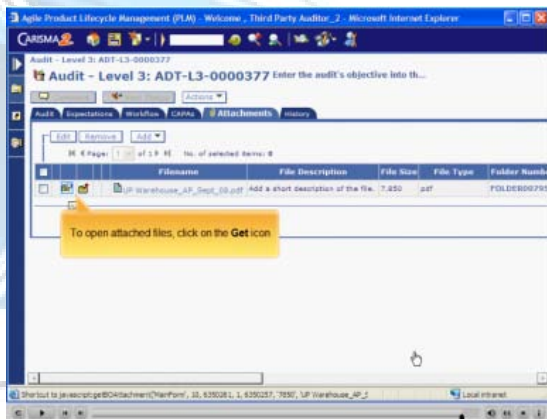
Agile Product Lifecycle Management (PLM) - Welcome , Third Party Auditor_2 - Microsoft Internet Explorer

CARISMA

Audit - Level 3: ADT-L3-0000377

Audit - Level 3: ADT-L3-0000377 Enter the audit's objective into th...

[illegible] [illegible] Actions

Audit Expectations Workflow CAPAs Attachments History

Edit Remove Add

Page: 1 of 1 No. of selected items: 0

| | | Filename | File Description | File Size | File Type | Folder Numb |
|---|---|---|---|---|---|---|
| | | UP Warehouse_AP_Sept_08.pdf | Add a short description of the file. | 7,850 | pdf | FOLDER00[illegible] |

To open attached files, click on the Get icon

Shortcut to javascript:getBOAttachment('MainForm', 10, 6350261, 1, 6350257, '7850', 'UP Warehouse_AP_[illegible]

Local intranet